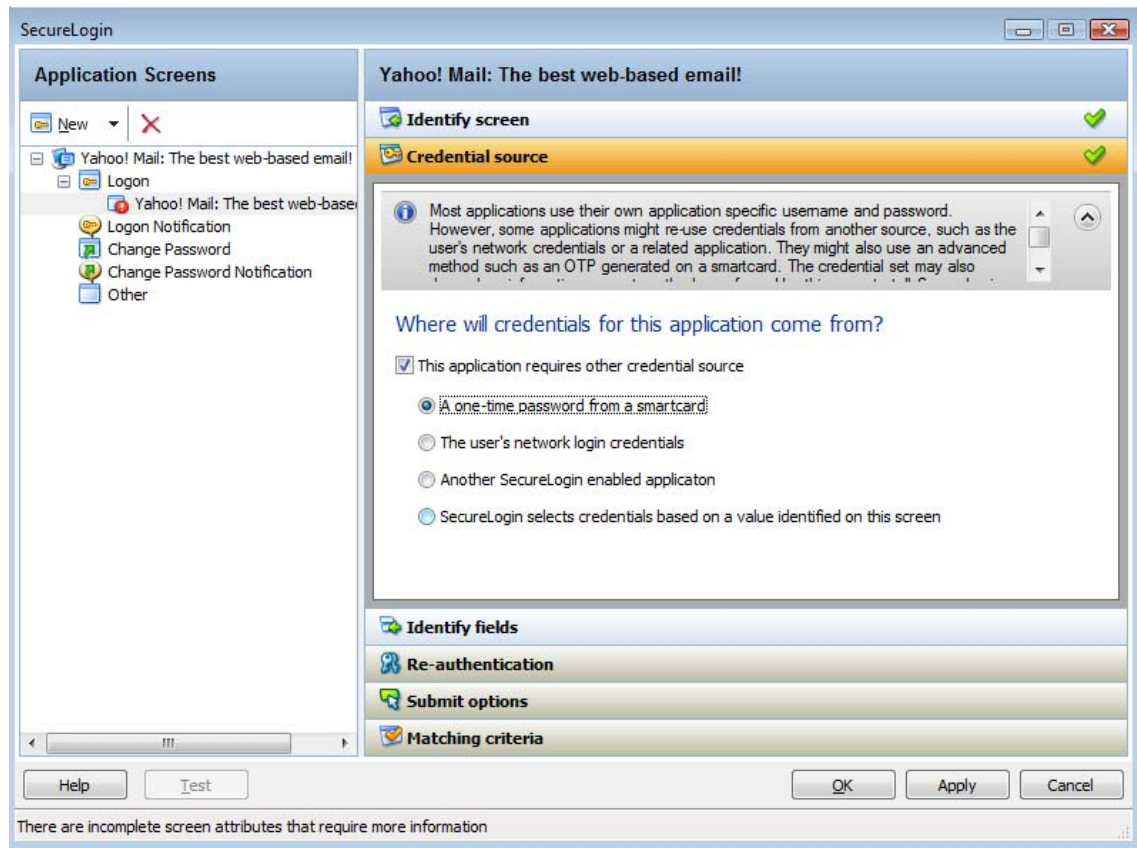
SecureLogin

Application Screens

New

Yahoo! Mail: The best web-based email!
Logon
Yahoo! Mail: The best web-base
Logon Notification
Change Password
Change Password Notification
Other

Yahoo! Mail: The best web-based email!

Identify screen

Credential source

Most applications use their own application specific username and password. However, some applications might re-use credentials from another source, such as the user's network credentials or a related application. They might also use an advanced method such as an OTP generated on a smartcard. The credential set may also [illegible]

Where will credentials for this application come from?

This application requires other credential source

A one-time password from a smartcard

The user's network login credentials

Another SecureLogin enabled applicaton

SecureLogin selects credentials based on a value identified on this screen

Identify fields

Re-authentication

Submit options

Matching criteria

Help

Test

OK

Apply

Cancel

There are incomplete screen attributes that require more information